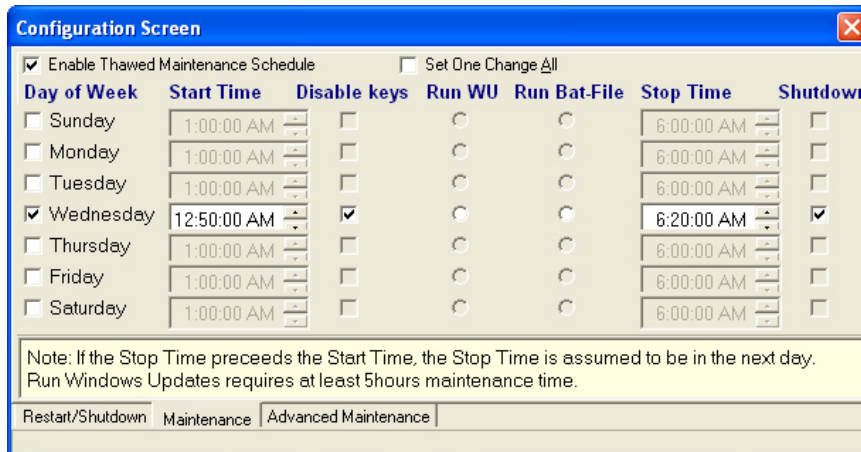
Configuration Screen

Enable Thawed Maintenance Schedule

Set One Change All

| Day of Week | Start Time | Disable keys | Run WU | Run Bat-File | Stop Time | Shutdown |
|---|---|---|---|---|---|---|
| Sunday | 1:00:00 AM | | | | 6:00:00 AM | |
| Monday | 1:00:00 AM | | | | 6:00:00 AM | |
| Tuesday | 1:00:00 AM | | | | 6:00:00 AM | |
| Wednesday | 12:50:00 AM | | | | 6:20:00 AM | |
| Thursday | 1:00:00 AM | | | | 6:00:00 AM | |
| Friday | 1:00:00 AM | | | | 6:00:00 AM | |
| Saturday | 1:00:00 AM | | | | 6:00:00 AM | |

Note: If the Stop Time preceeds the Start Time, the Stop Time is assumed to be in the next day. Run Windows Updates requires at least 5hours maintenance time.

Restart/Shutdown | Maintenance | Advanced Maintenance